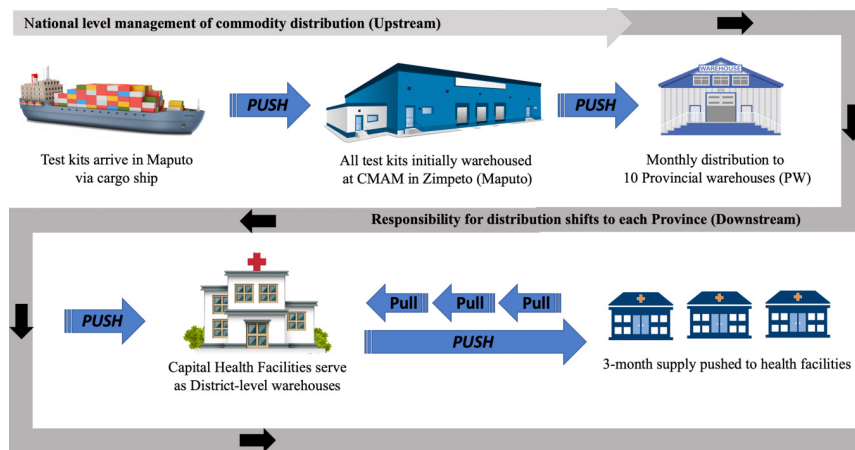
National level management of commodity distribution (Upstream)

Test kits arrive in Maputo via cargo ship

PUSH

All test kits initially warehoused at CMAM in Zimpeto (Maputo)

PUSH

WAREHOUSE

Monthly distribution to 10 Provincial warehouses (PW)

Responsibility for distribution shifts to each Province (Downstream)

PUSH

Capital Health Facilities serve as District-level warehouses

Pull

Pull

Pull

PUSH

3-month supply pushed to health facilities